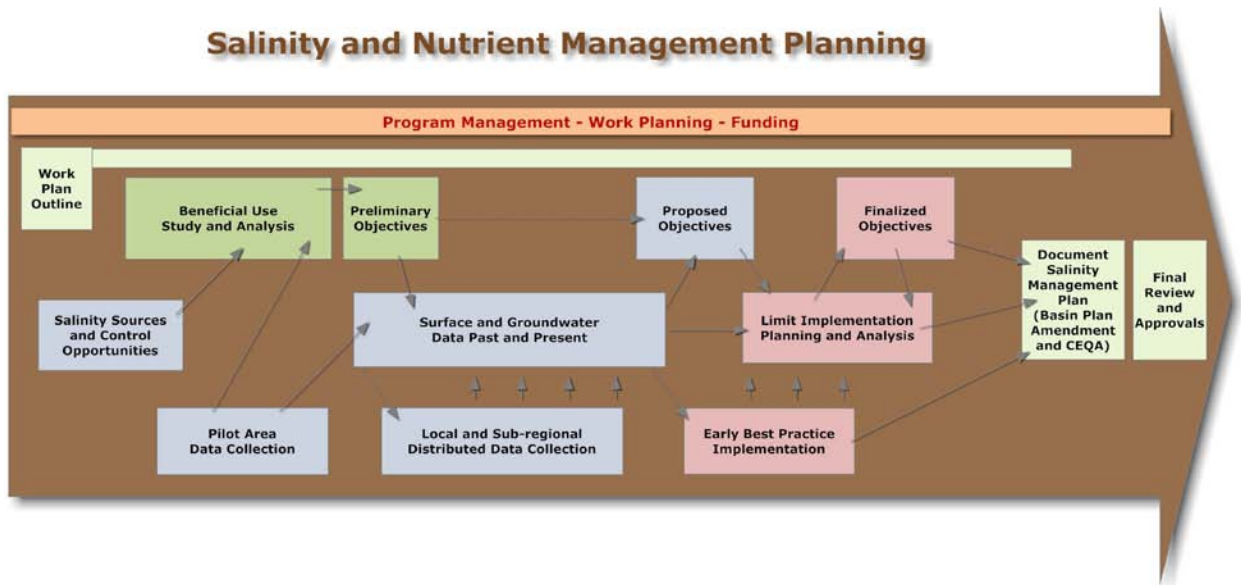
Salinity and Nutrient Management Planning

Program Management - Work Planning - Funding

Work Plan Outline

Beneficial Use Study and Analysis

Preliminary Objectives

Proposed Objectives

Finalized Objectives

Document Salinity Management Plan (Basin Plan Amendment and CEQA)

Final Review and Approvals

Salinity Sources and Control Opportunities

Surface and Groundwater Data Past and Present

Limit Implementation Planning and Analysis

Pilot Area Data Collection

Local and Sub-regional Distributed Data Collection

Early Best Practice Implementation